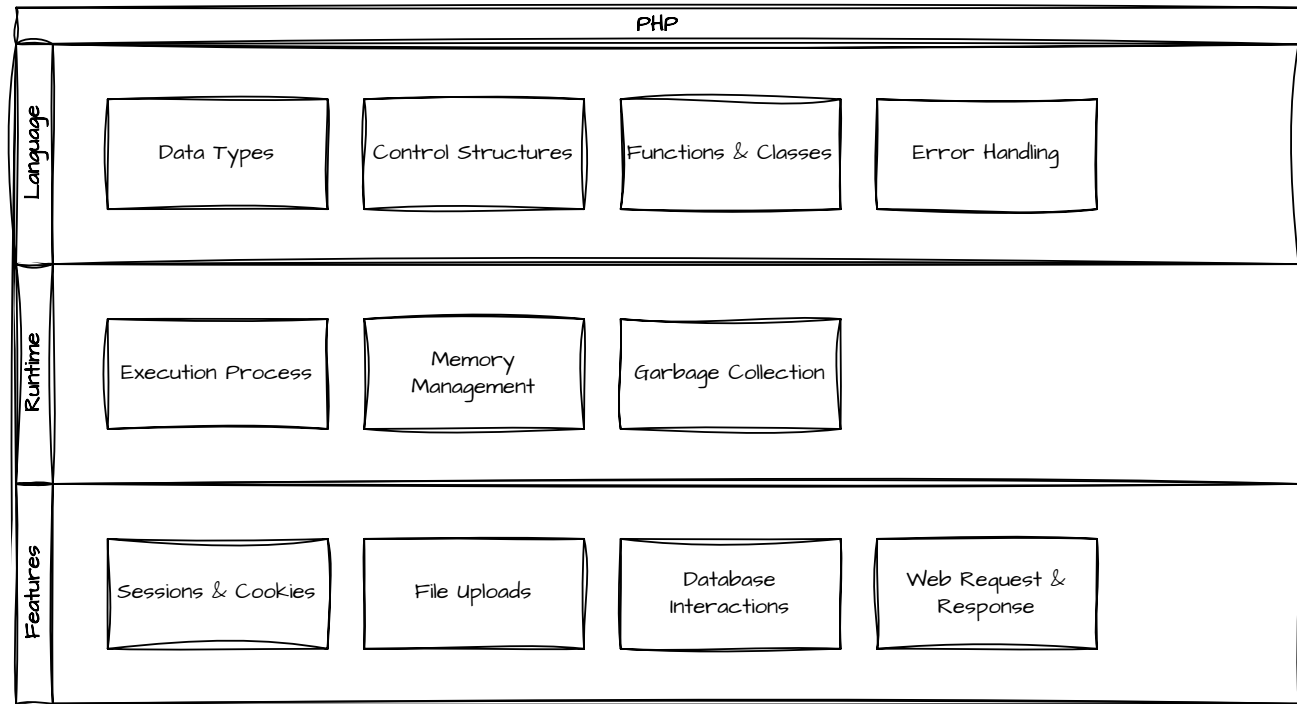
PHP

Language

Data Types

Control Structures

Functions & Classes

Error Handling

Runtime

Execution Process

Memory Management

Garbage Collection

Features

Sessions & Cookies

File Uploads

Database Interactions

Web Request & Response